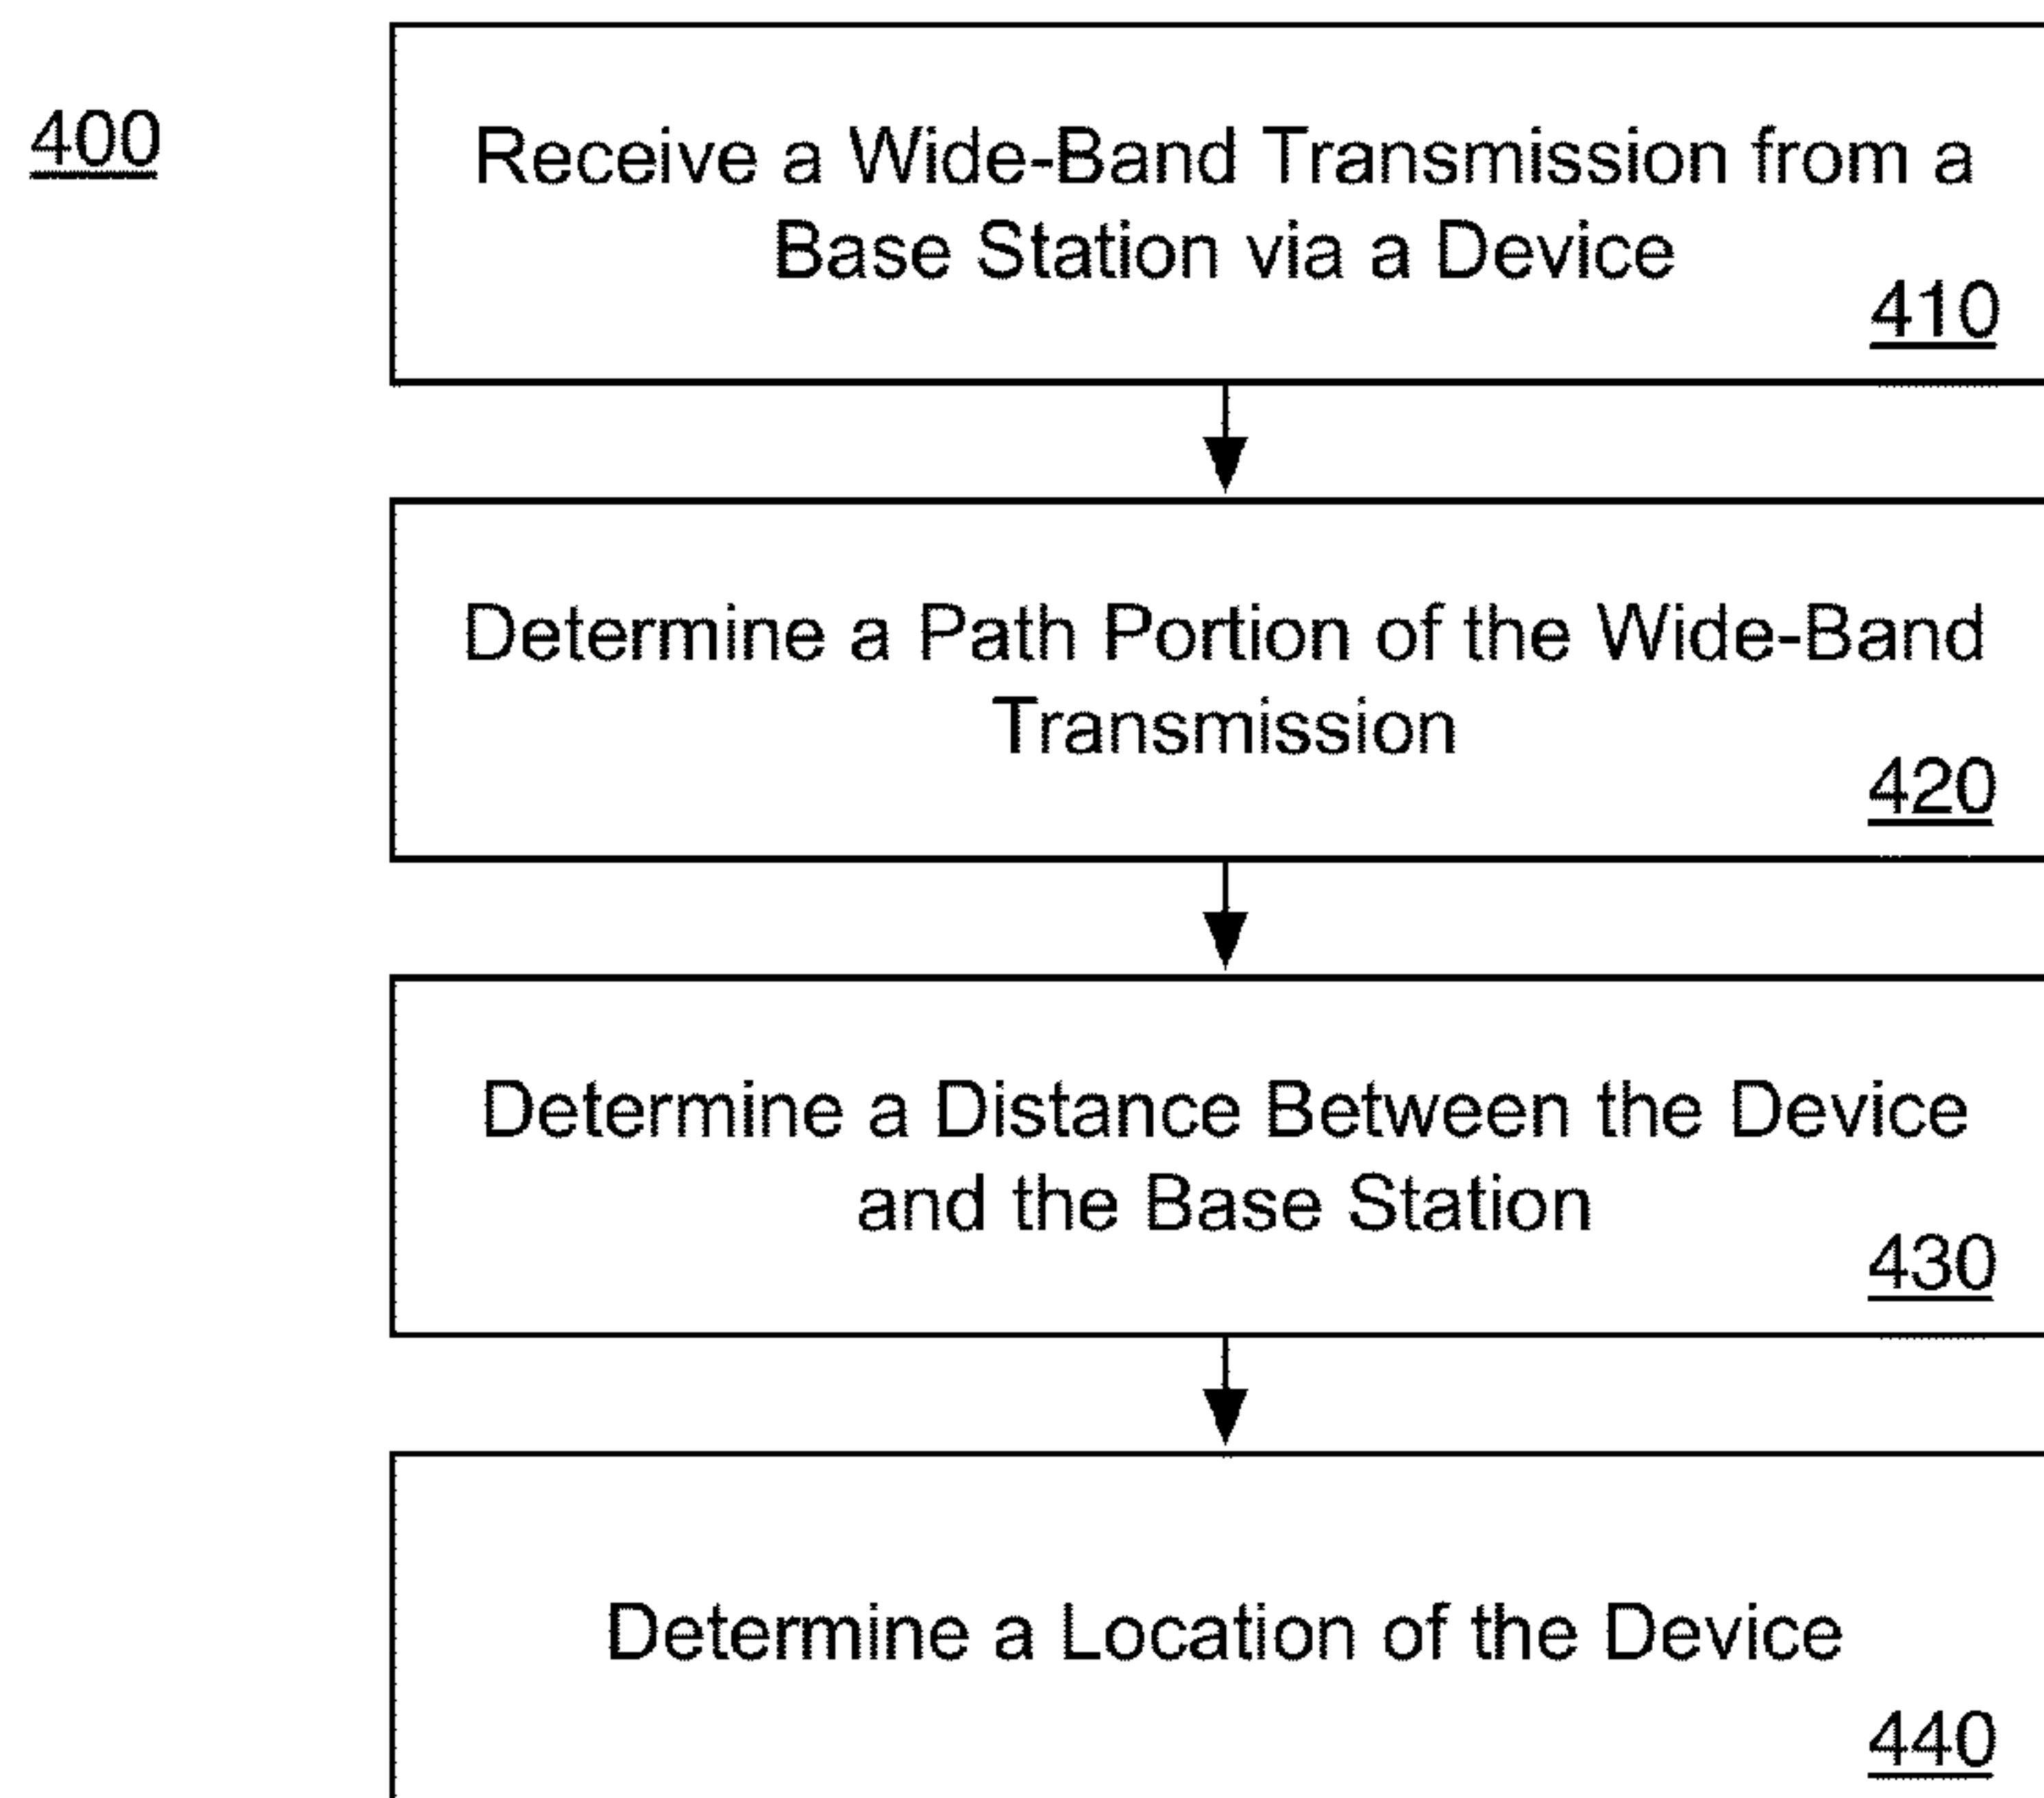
400

Receive a Wide-Band Transmission from a Base Station via a Device
410

Determine a Path Portion of the Wide-Band Transmission
420

Determine a Distance Between the Device and the Base Station
430

Determine a Location of the Device
440